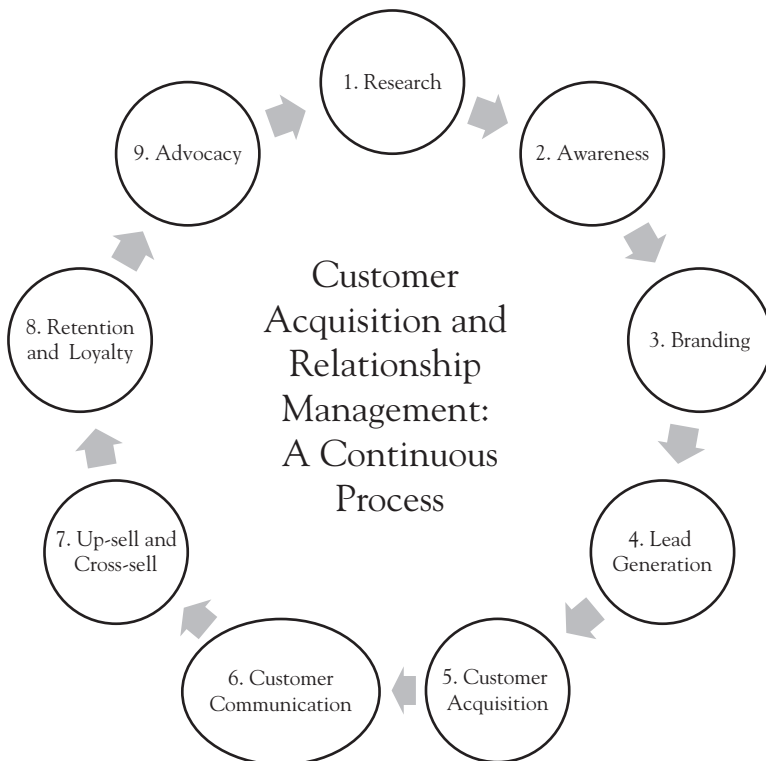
1. Research

2. Awareness

3. Branding

4. Lead Generation

5. Customer Acquisition

6. Customer Communication

7. Up-sell and Cross-sell

8. Retention and Loyalty

9. Advocacy

Customer Acquisition and Relationship Management: A Continuous Process